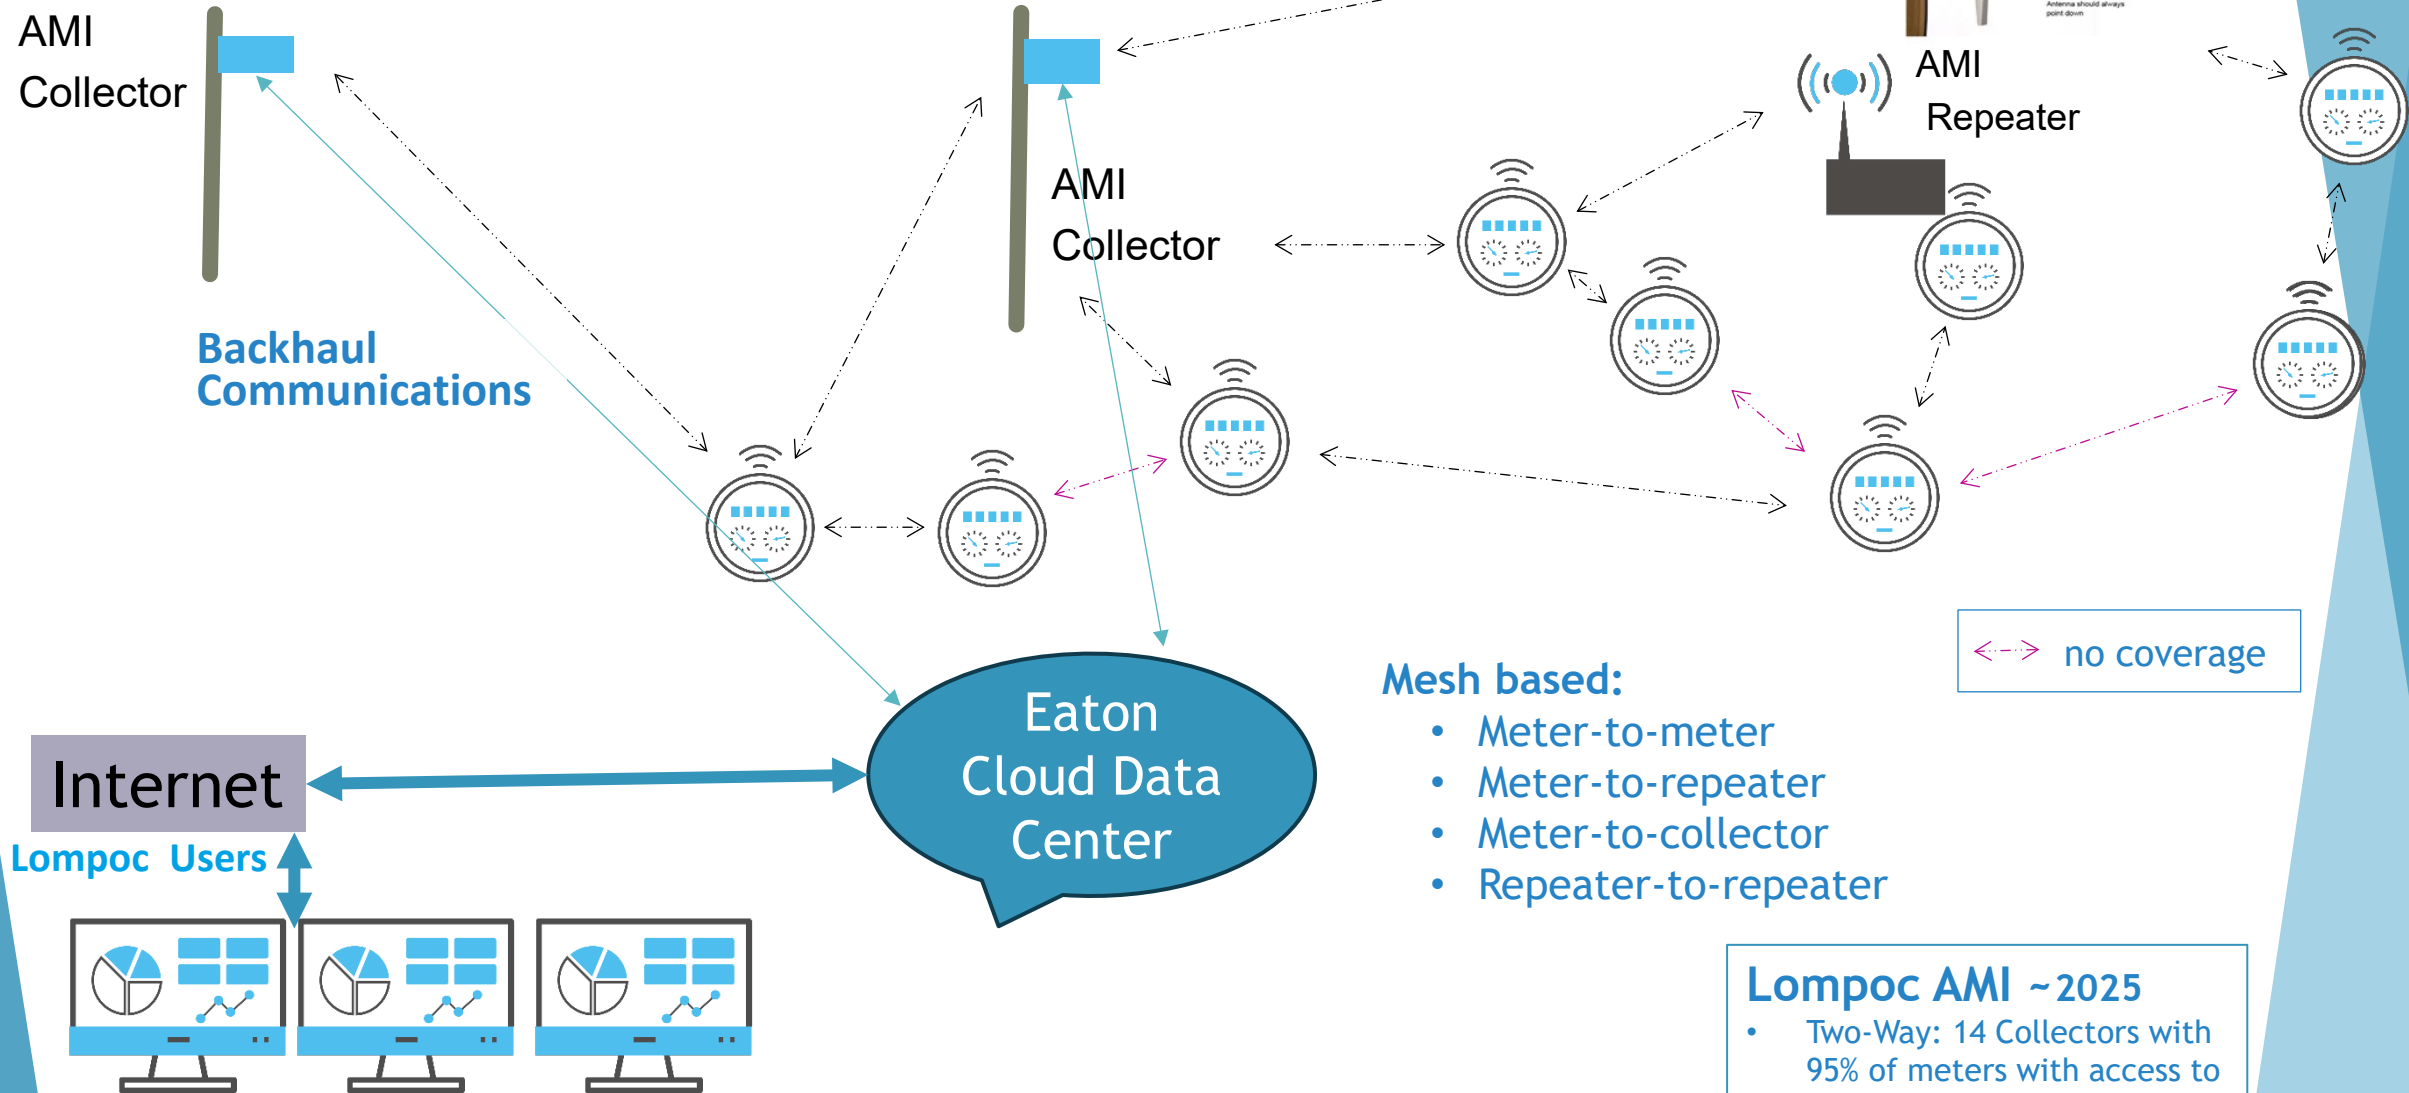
AMI Collector

AMI Collector

AMI Repeater

Backhaul Communications

no coverage

Mesh based:
• Meter-to-meter
• Meter-to-repeater
• Meter-to-collector
• Repeater-to-repeater

Internet

Eaton Cloud Data Center

Lompoc Users

Lompoc AMI ~2025
• Two-Way: 14 Collectors with 95% of meters with access to